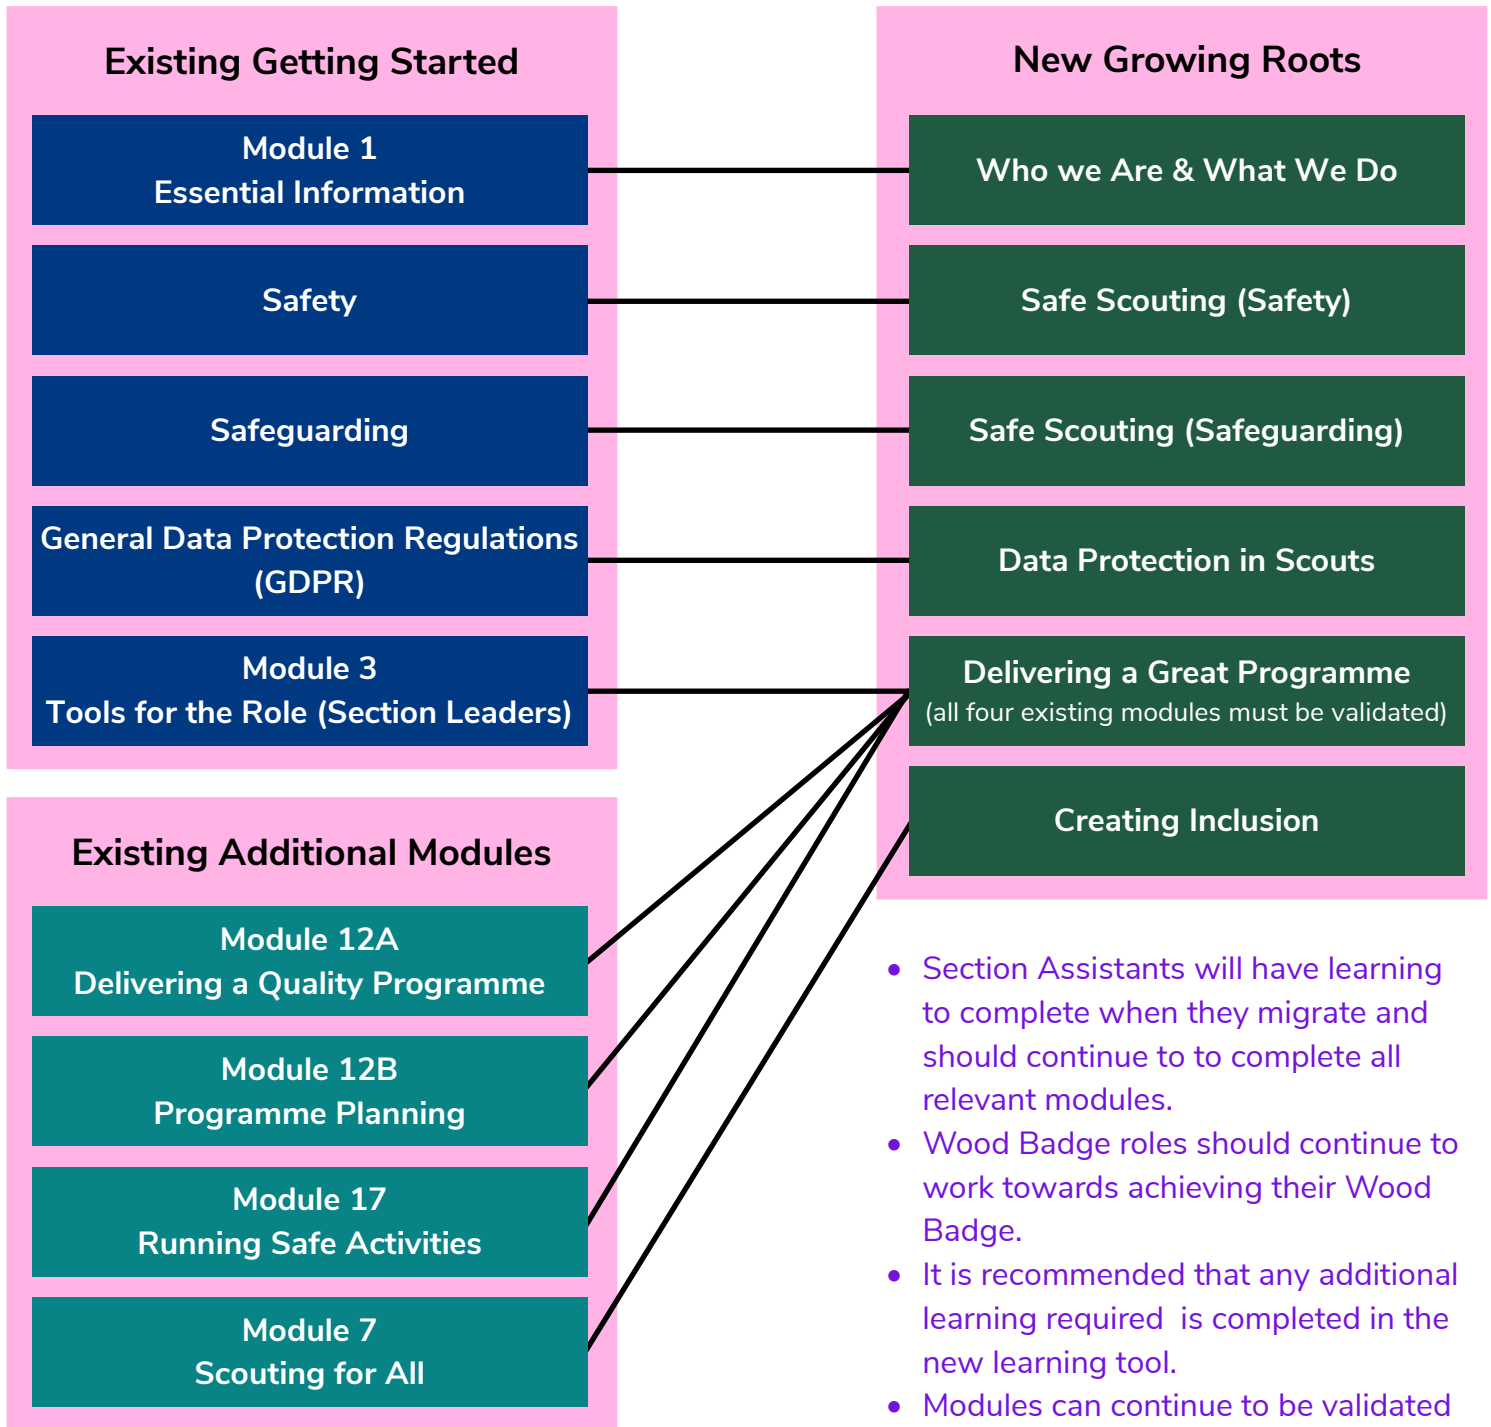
Existing Getting Started

Module 1
Essential Information

Safety

Safeguarding

General Data Protection Regulations (GDPR)

Module 3
Tools for the Role (Section Leaders)

New Growing Roots

Who we Are & What We Do

Safe Scouting (Safety)

Safe Scouting (Safeguarding)

Data Protection in Scouts

Delivering a Great Programme
(all four existing modules must be validated)

Creating Inclusion

Existing Additional Modules

Module 12A
Delivering a Quality Programme

Module 12B
Programme Planning

Module 17
Running Safe Activities

Module 7
Scouting for All

- Section Assistants will have learning to complete when they migrate and should continue to to complete all relevant modules.
- Wood Badge roles should continue to work towards achieving their Wood Badge.
- It is recommended that any additional learning required is completed in the new learning tool.
- Modules can continue to be validated